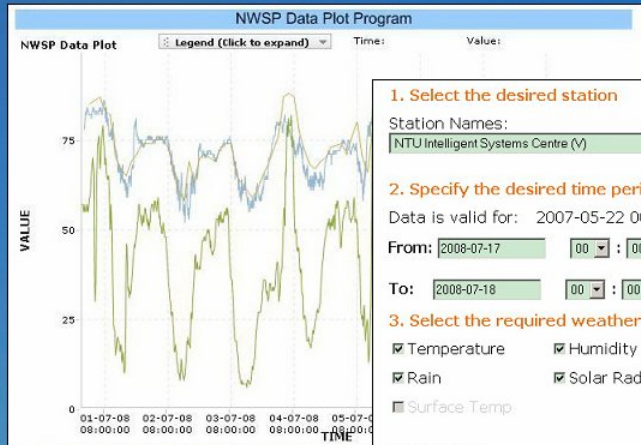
NWSP Data Plot Program

NWSP Data Plot

Legend (Click to expand)

Time:

Value:

VALUE

75

50

25

0

01-07-08 08:00:00

02-07-08 08:00:00

03-07-08 08:00:00

04-07-08 08:00:00

05-07-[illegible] 08:00:00

TIME

1. Select the desired station

Station Names:

NTU Intelligent Systems Centre (V)

2. Specify the desired time peri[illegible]

Data is valid for: 2007-05-22 0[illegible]

From: 2008-07-17 00 : 0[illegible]

To: 2008-07-18 00 : 0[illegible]

3. Select the required weather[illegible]

☑ Temperature ☑ Humidity

☑ Rain ☑ Solar Rad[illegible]

☐ Surface Temp